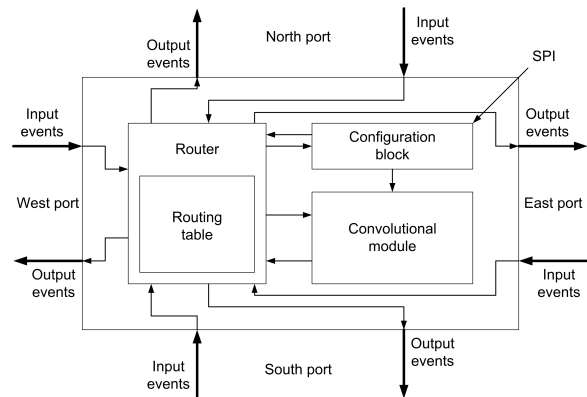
Output events

North port

Input events

SPI

Input events

Router

Configuration block

Output events

West port

Routing table

Convolutional module

East port

Output events

Input events

Output events

Input events

South port